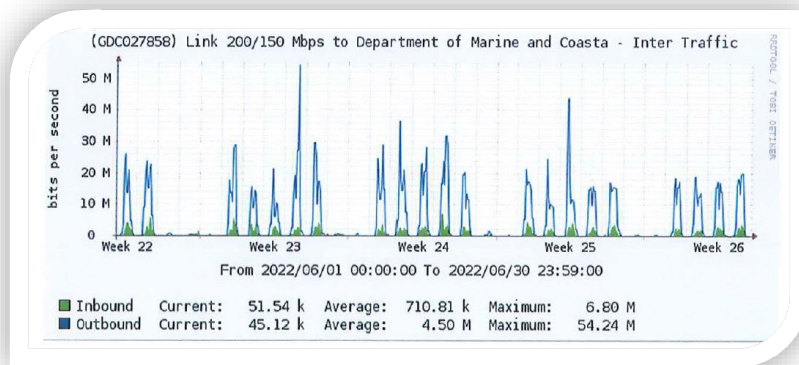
(GDC027858) Link 200/150 Mbps to Department of Marine and Coasta - Inter Traffic

RRDTOOL / TOBI OETIKER

bits per second

50 M
40 M
30 M
20 M
10 M
0

Week 22 Week 23 Week 24 Week 25 Week 26

From 2022/06/01 00:00:00 To 2022/06/30 23:59:00

| | | | | | | |
|---|---|---|---|---|---|---|
| Inbound | Current: | 51.54 k | Average: | 710.81 k | Maximum: | 6.80 M |
| Outbound | Current: | 45.12 k | Average: | 4.50 M | Maximum: | 54.24 M |